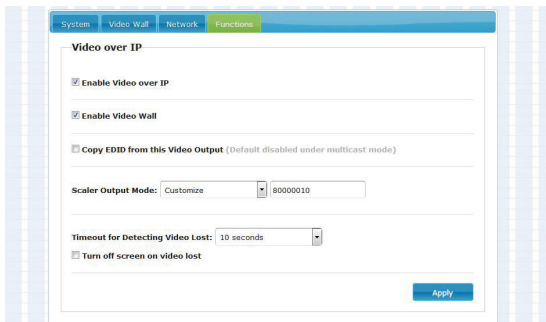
System Video Wall Network Functions

Video over IP

Enable Video over IP

Enable Video Wall

Copy EDID from this Video Output (Default disabled under multicast mode)

Scaler Output Mode: Customize 80000010

Timeout for Detecting Video Lost: 10 seconds

Turn off screen on video lost

Apply